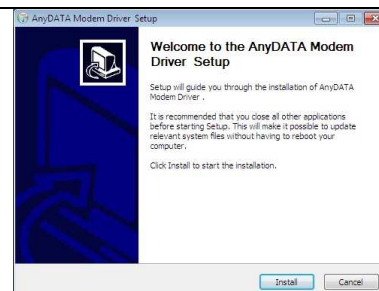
AnyDATA Modem Driver Setup

Welcome to the AnyDATA Modem Driver Setup

Setup will guide you through the installation of AnyDATA Modem Driver .

It is recommended that you close all other applications before starting Setup. This will make it possible to update relevant system files without having to reboot your computer.

Click Install to start the installation.

Install Cancel